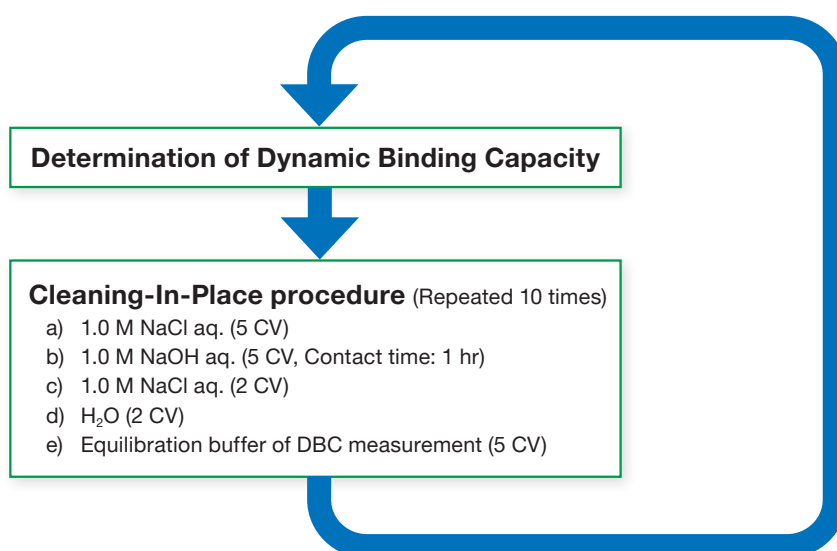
Determination of Dynamic Binding Capacity

Cleaning-In-Place procedure (Repeated 10 times)
a) 1.0 M NaCl aq. (5 CV)
b) 1.0 M NaOH aq. (5 CV, Contact time: 1 hr)
c) 1.0 M NaCl aq. (2 CV)
d) $H_2O$ (2 CV)
e) Equilibration buffer of DBC measurement (5 CV)